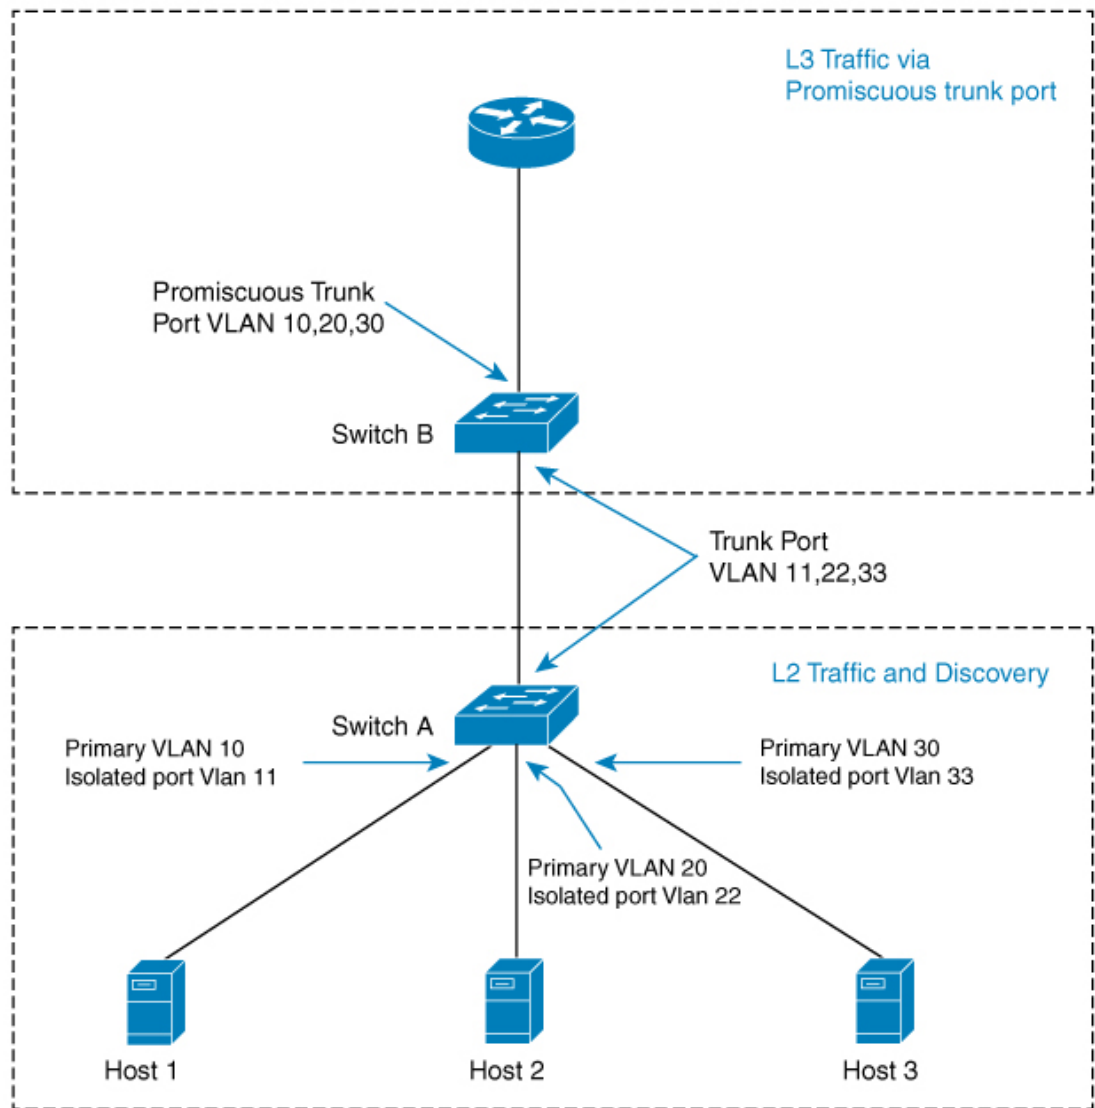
L3 Traffic via
Promiscuous trunk port

Promiscuous Trunk
Port VLAN 10,20,30

Switch B

Trunk Port
VLAN 11,22,33

L2 Traffic and Discovery

Switch A

Primary VLAN 10
Isolated port Vlan 11

Primary VLAN 30
Isolated port Vlan 33

Primary VLAN 20
Isolated port Vlan 22

Host 1

Host 2

Host 3